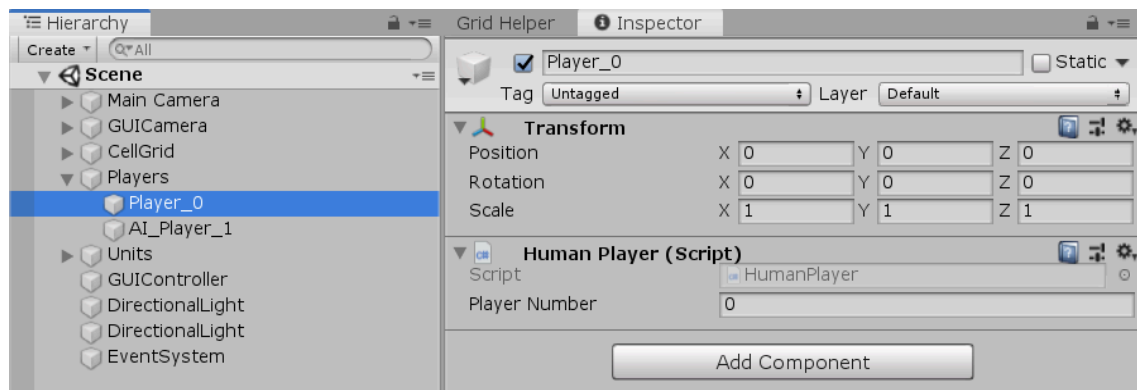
Hierarchy

Create ▾ Q▾All

Scene

Main Camera

GUICamera

CellGrid

Players

Player_0

AI_Player_1

Units

GUIController

DirectionalLight

DirectionalLight

EventSystem

Grid Helper

Inspector

Player_0

Static ▾

Tag Untagged

Layer Default

Transform

Position X 0 Y 0 Z 0

Rotation X 0 Y 0 Z 0

Scale X 1 Y 1 Z 1

Human Player (Script)

Script HumanPlayer

Player Number 0

Add Component